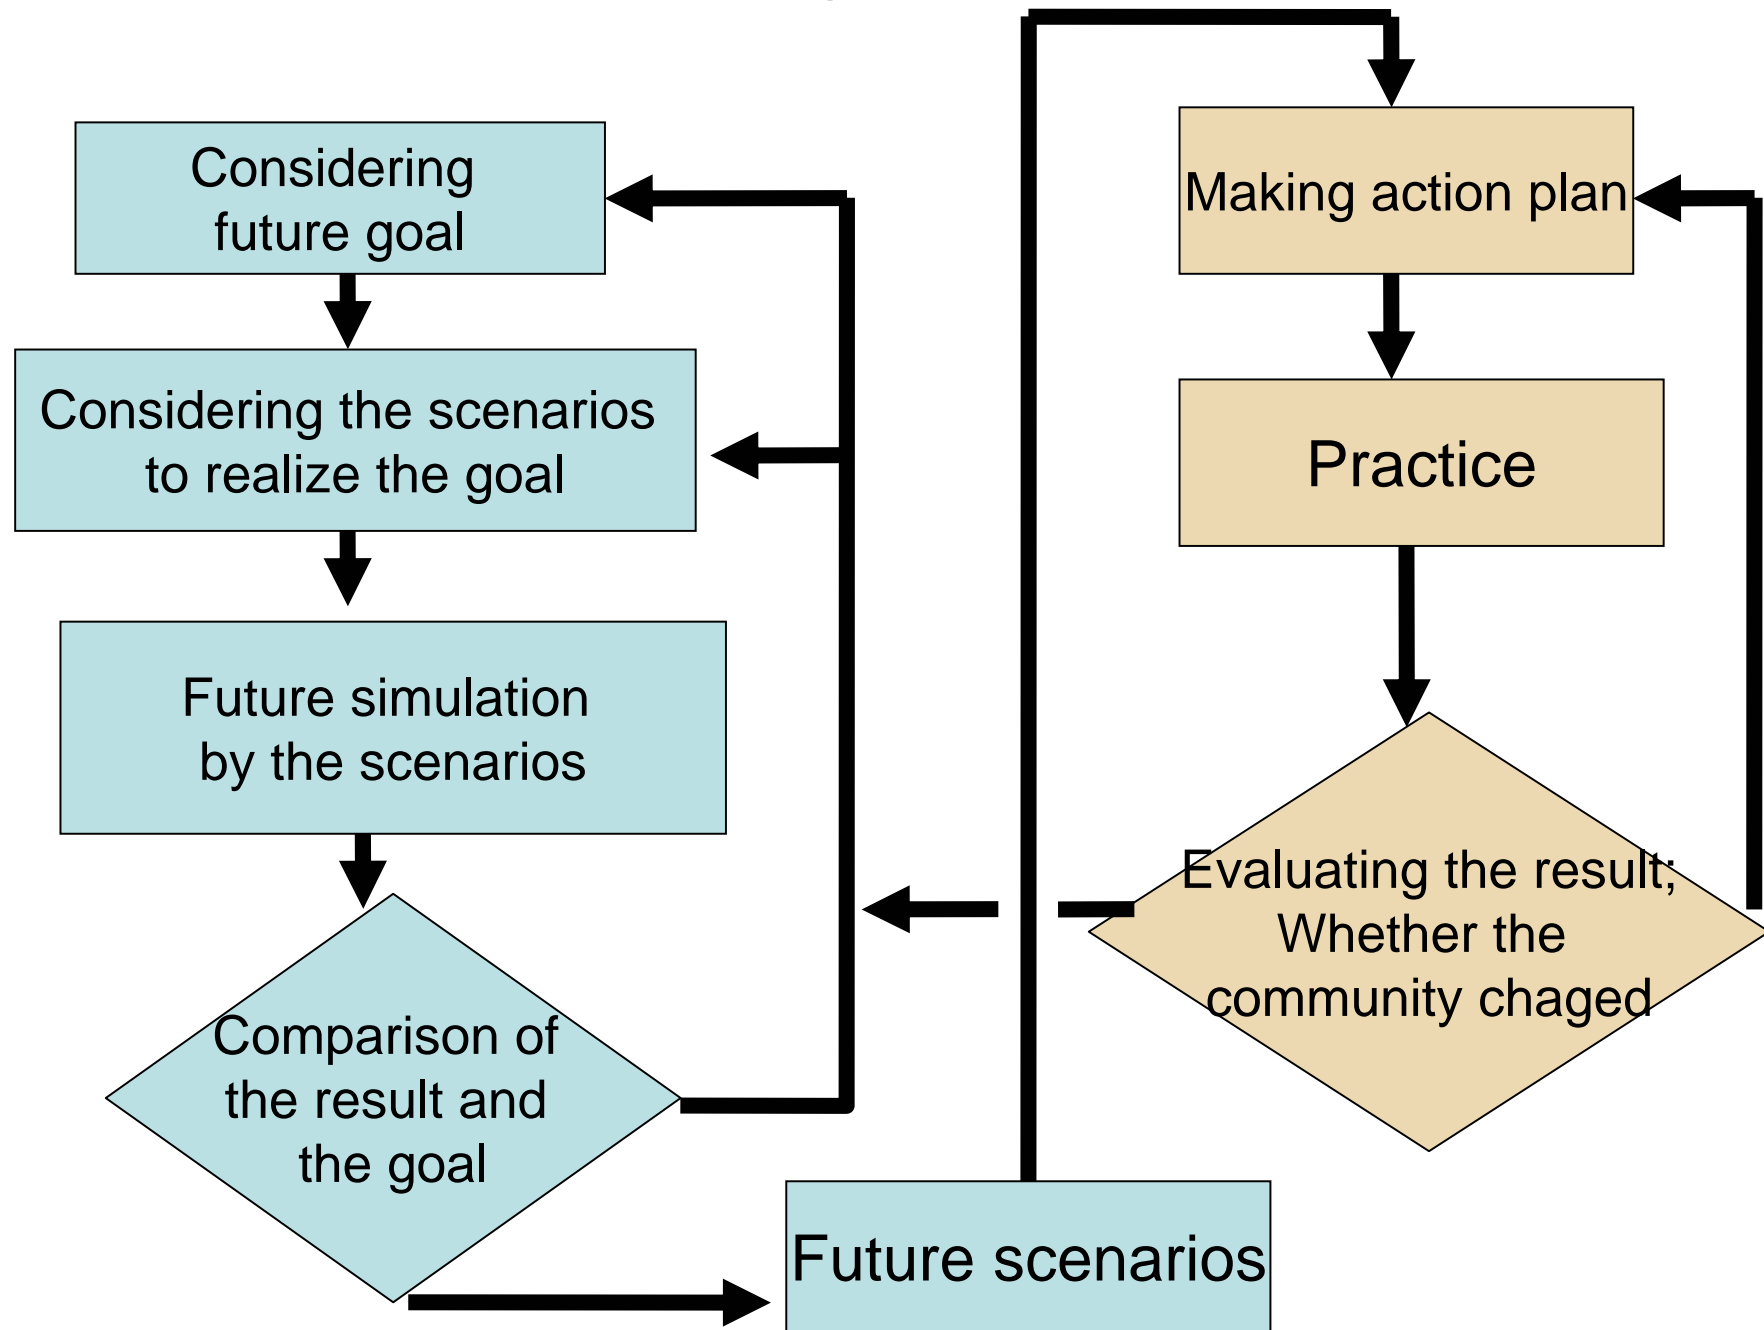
Considering future goal

Considering the scenarios to realize the goal

Future simulation by the scenarios

Comparison of the result and the goal

Future scenarios

Making action plan

Practice

Evaluating the result; Whether the community chaged